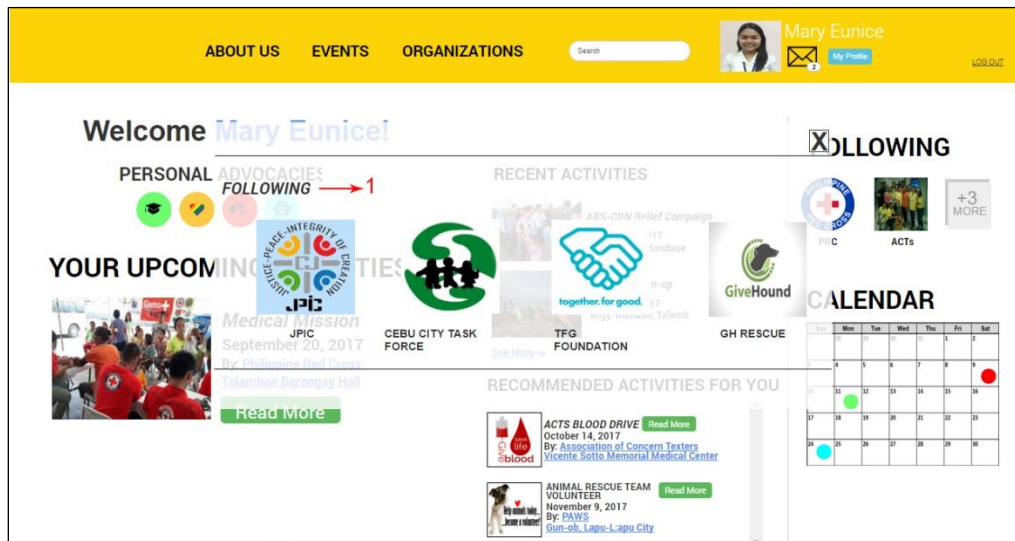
ABOUT US EVENTS ORGANIZATIONS Search

Mary Eunice
2 My Profile
LOG OUT

Welcome Mary Eunice!

PERSONAL ADVOCACIES

FOLLOWING → 1

X

OLLOWING

PRC ACTs +3 MORE

JUSTICE-PEACE-INTEGRITY OF CREATION
JPIC
JPIC

CEBU CITY TASK FORCE

together. for good.
TFG FOUNDATION

GiveHound
GH RESCUE

YOUR UPCOMING ACTIVITIES

Medical Mission
September 20, 2017
By: Philippine Red Cross
Talamban Barangay Hall
Read More

RECENT ACTIVITIES

ABS-CBN Relief Campaign

See More →

CALENDAR

| Sun | Mon | Tue | Wed | Thu | Fri | Sat |
|---|---|---|---|---|---|---|
| | | | | | 1 | 2 |
| 3 | 4 | 5 | 6 | 7 | 8 | 9 |
| 10 | 11 | 12 | 13 | 14 | 15 | 16 |
| 17 | 18 | 19 | 20 | 21 | 22 | 23 |
| 24 | 25 | 26 | 27 | 28 | 29 | 30 |

RECOMMENDED ACTIVITIES FOR YOU

ACTS BLOOD DRIVE Read More
October 14, 2017
By: Association of Concern Texters
Vicente Sotto Memorial Medical Center

ANIMAL RESCUE TEAM VOLUNTEER Read More
November 9, 2017
By: PAWS
Gun-ob, Lapu-Lapu City